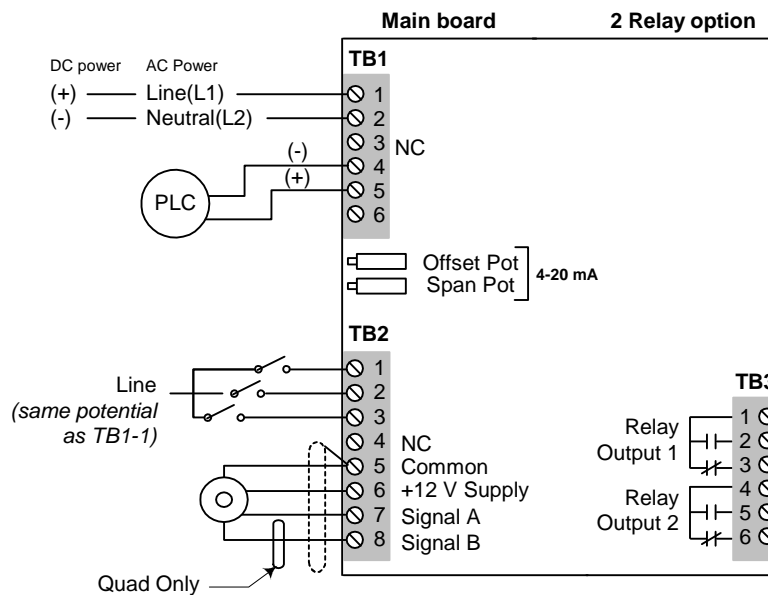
Main board

2 Relay option

TB1

DC power AC Power
(+) Line(L1) 1
(-) Neutral(L2) 2
3 NC
(-) 4
(+) 5
PLC
6

Offset Pot
Span Pot
4-20 mA

TB2

1
Line 2
(same potential as TB1-1) 3
4 NC
5 Common
6 +12 V Supply
7 Signal A
8 Signal B

Quad Only

TB3
Relay Output 1
1
2
3
Relay Output 2
4
5
6